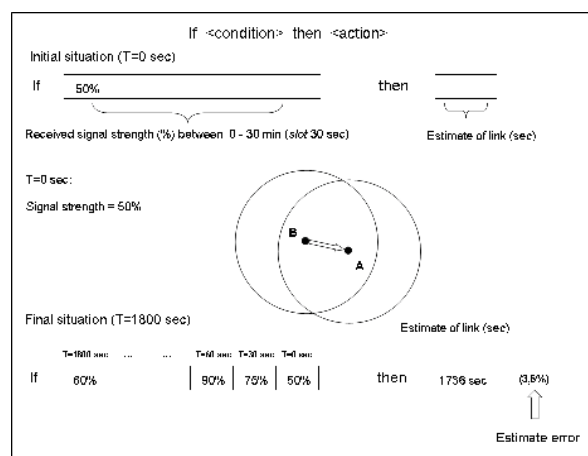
If <condition> then <action>

Initial situation (T=0 sec)

If 50% then

Received signal strength (%) between 0 - 30 min (slot 30 sec)

Estimate of link (sec)

T=0 sec:

Signal strength = 50%

B

A

Estimate of link (sec)

Final situation (T=1800 sec)

T=1800 sec ... ... T=60 sec T=30 sec T=0 sec

If 60% | 90% | 75% | 50% | then 1736 sec (3,5%)

Estimate error